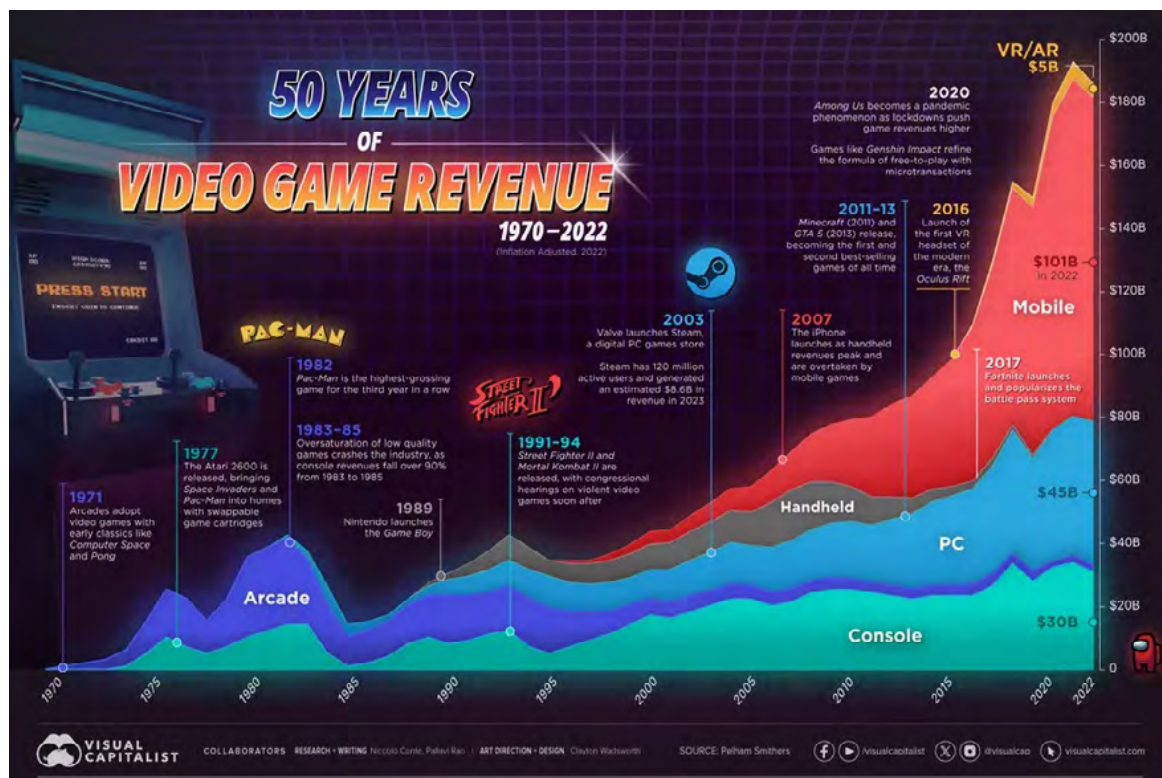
50 YEARS
OF
VIDEO GAME REVENUE
1970–2022
(Inflation Adjusted, 2022)

PRESS START

PAC-MAN

1971
Arcades adopt video games with early classics like Computer Space and Pong

1977
The Atari 2600 is released, bringing Space Invaders and Pac-Man into homes with swappable game cartridges

1982
Pac-Man is the highest-grossing game for the third year in a row

1983–85
Oversaturation of low quality games crashes the industry, as console revenues fall over 90% from 1983 to 1985

1989
Nintendo launches the Game Boy

STREET FIGHTER II

1991–94
Street Fighter II and Mortal Kombat II are released, with congressional hearings on violent video games soon after

2003
Valve launches Steam, a digital PC games store

Steam has 120 million active users and generated an estimated $8.6B in revenue in 2023

2007
The iPhone launches as handheld revenues peak and are overtaken by mobile games

2011–13
Minecraft (2011) and GTA 5 (2013) release, becoming the first and second best-selling games of all time

2016
Launch of the first VR headset of the modern era, the Oculus Rift

2017
Fortnite launches and popularizes the battle pass system

2020
Among Us becomes a pandemic phenomenon as lockdowns push game revenues higher

Games like Genshin Impact refine the formula of free-to-play with microtransactions

VR/AR
$5B

$101B
in 2022

Mobile
$45B
$30B

Arcade
Handheld
PC
Console

$200B
$180B
$160B
$140B
$120B
$100B
$80B
$60B
$40B
$20B
0

1970
1975
1980
1985
1990
1995
2000
2005
2010
2015
2020
2022

VISUAL CAPITALIST
COLLABORATORS RESEARCH + WRITING Niccolo Conte, Pallavi Rao | ART DIRECTION + DESIGN Clayton Wadsworth
SOURCE: Pelham Smithers
/visualcapitalist @visualcap visualcapitalist.com